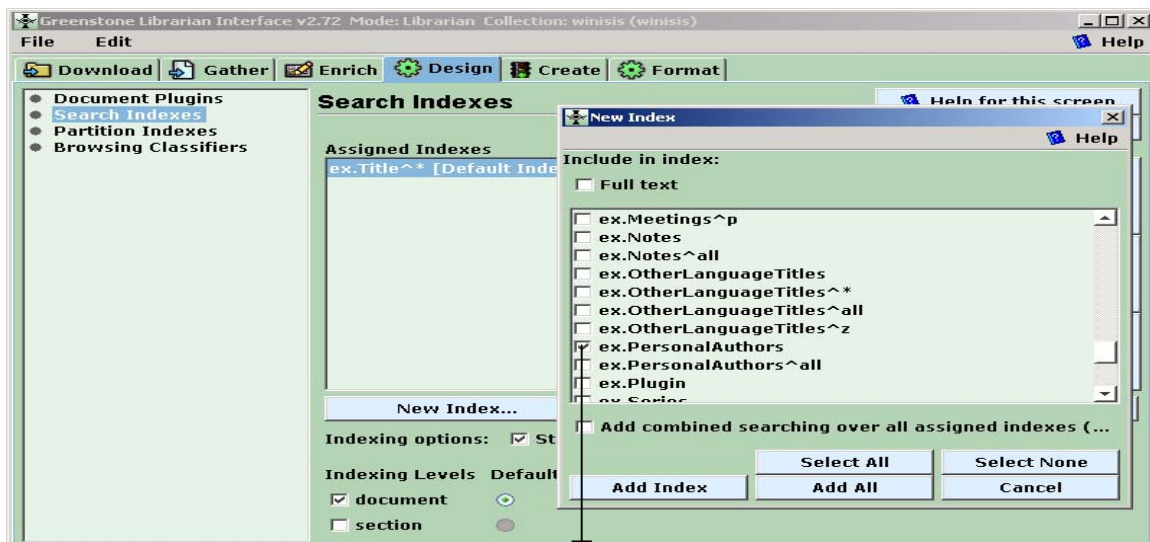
Greenstone Librarian Interface v2.72 Mode: Librarian Collection: winisis (winisis)

File Edit

Help

Download Gather Enrich Design Create Format

Document Plugins
Search Indexes
Partition Indexes
Browsing Classifiers

Search Indexes

Help for this screen

Assigned Indexes

ex.Title^* [Default Inde

New Index...

Indexing options: St

Indexing Levels Default

document

section

New Index

Help

Include in index:

Full text

ex.Meetings^p
ex.Notes
ex.Notes^all
ex.OtherLanguageTitles
ex.OtherLanguageTitles^*
ex.OtherLanguageTitles^all
ex.OtherLanguageTitles^z
ex.PersonalAuthors
ex.PersonalAuthors^all
ex.Plugin
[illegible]

Add combined searching over all assigned indexes (...

Select All
Select None
Add Index
Add All
Cancel